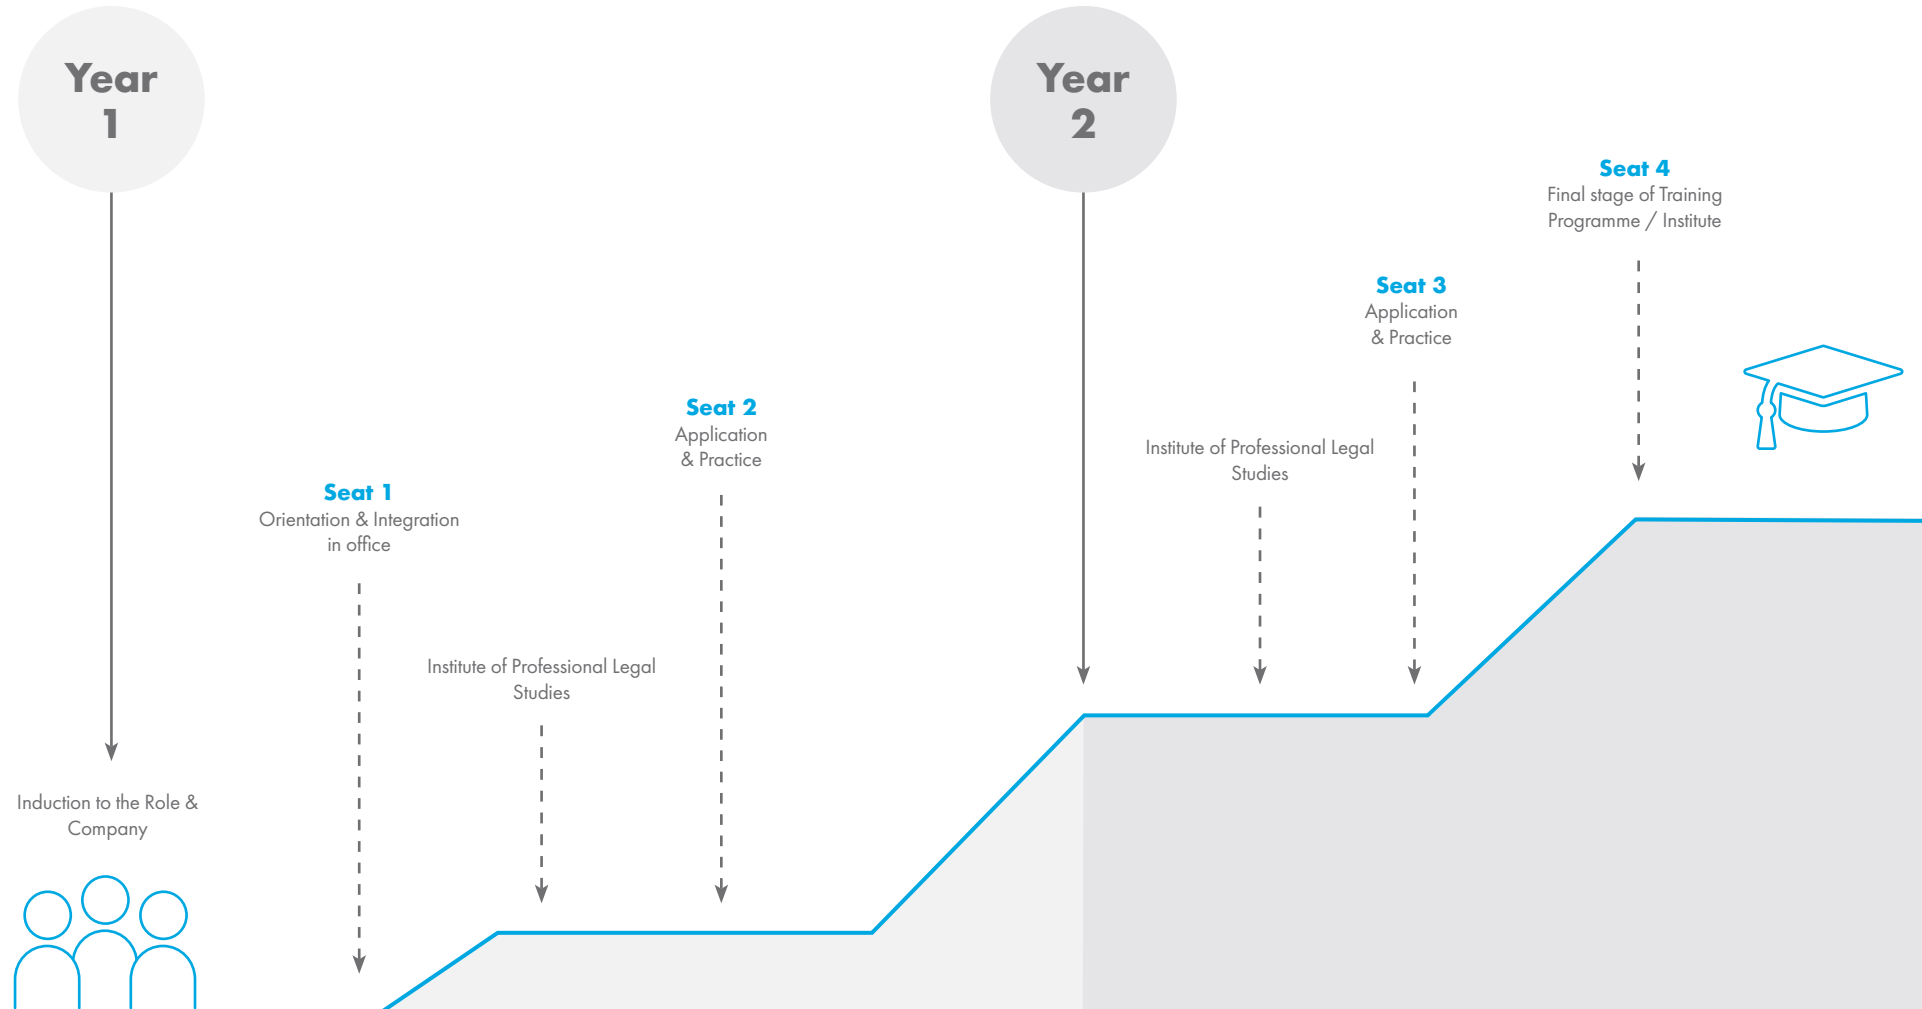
Year 1

Year 2

Seat 4
Final stage of Training Programme / Institute

Seat 3
Application & Practice

Seat 2
Application & Practice

Institute of Professional Legal Studies

Seat 1
Orientation & Integration in office

Institute of Professional Legal Studies

Induction to the Role & Company